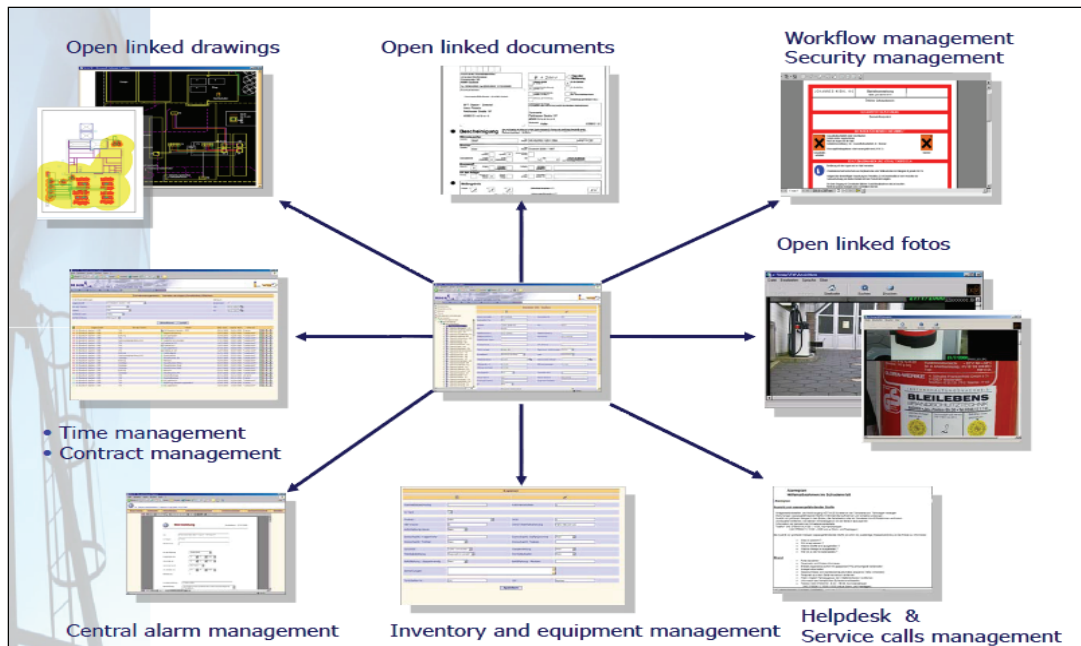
Open linked drawings

Open linked documents

Workflow management
Security management

Open linked fotos

• Time management
• Contract management

Bescheinigung

BLEILEBENS

Central alarm management

Inventory and equipment management

Helpdesk & Service calls management